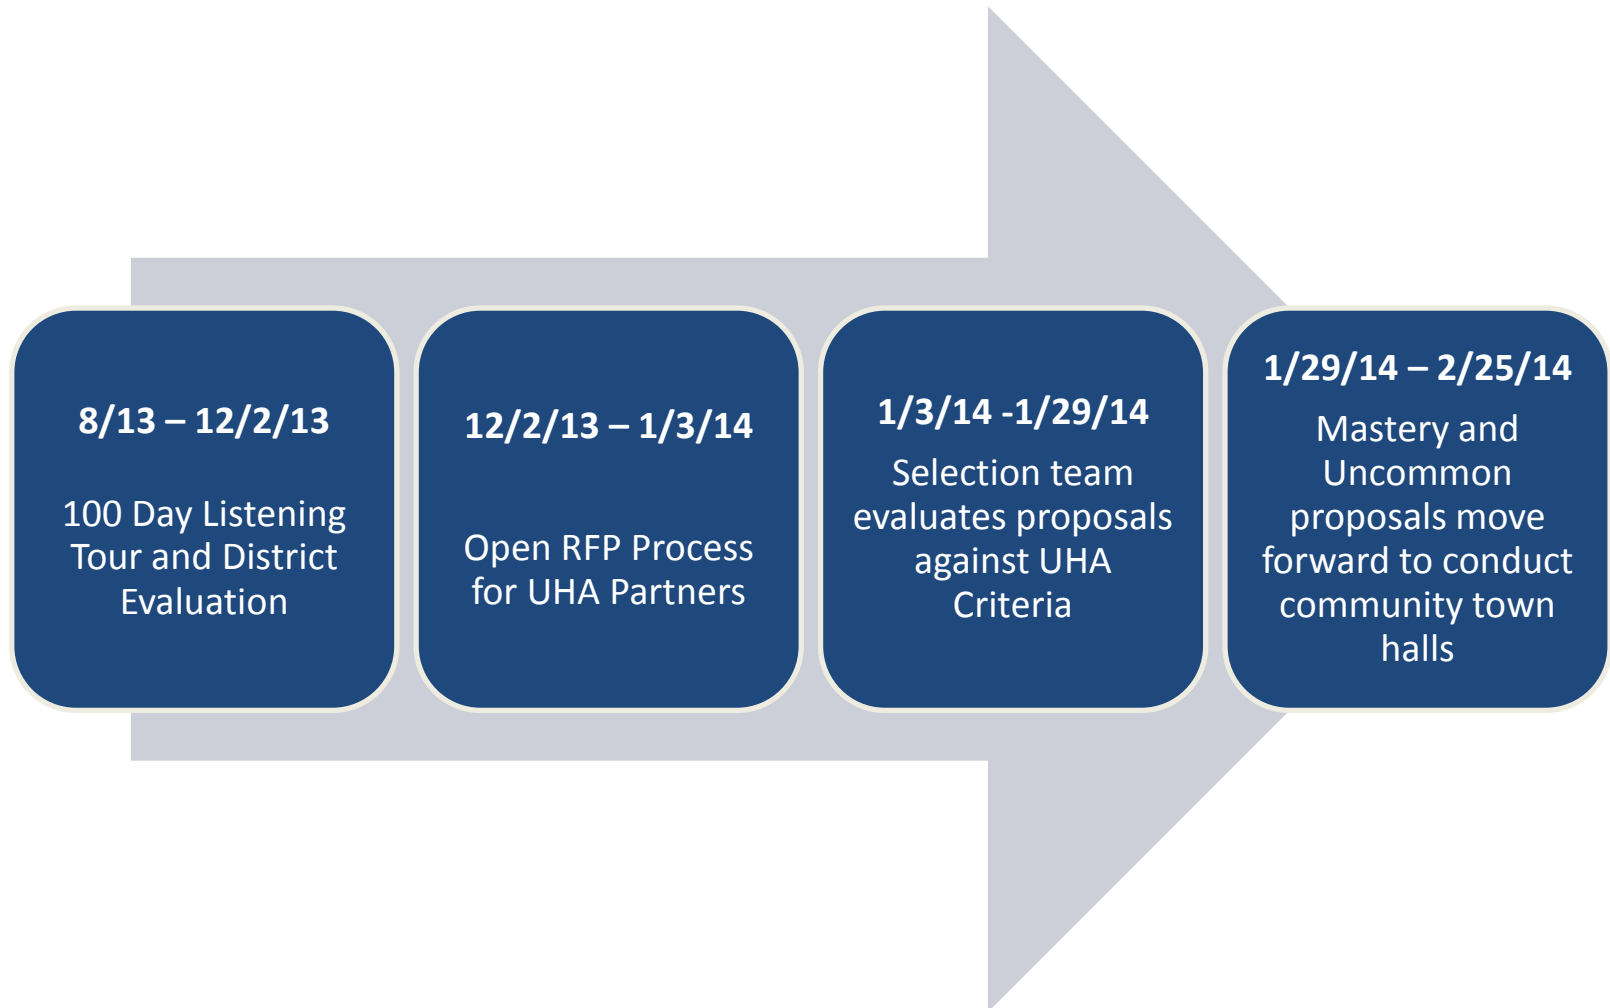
8/13 – 12/2/13

100 Day Listening Tour and District Evaluation

12/2/13 – 1/3/14

Open RFP Process for UHA Partners

1/3/14 -1/29/14

Selection team evaluates proposals against UHA Criteria

1/29/14 – 2/25/14

Mastery and Uncommon proposals move forward to conduct community town halls